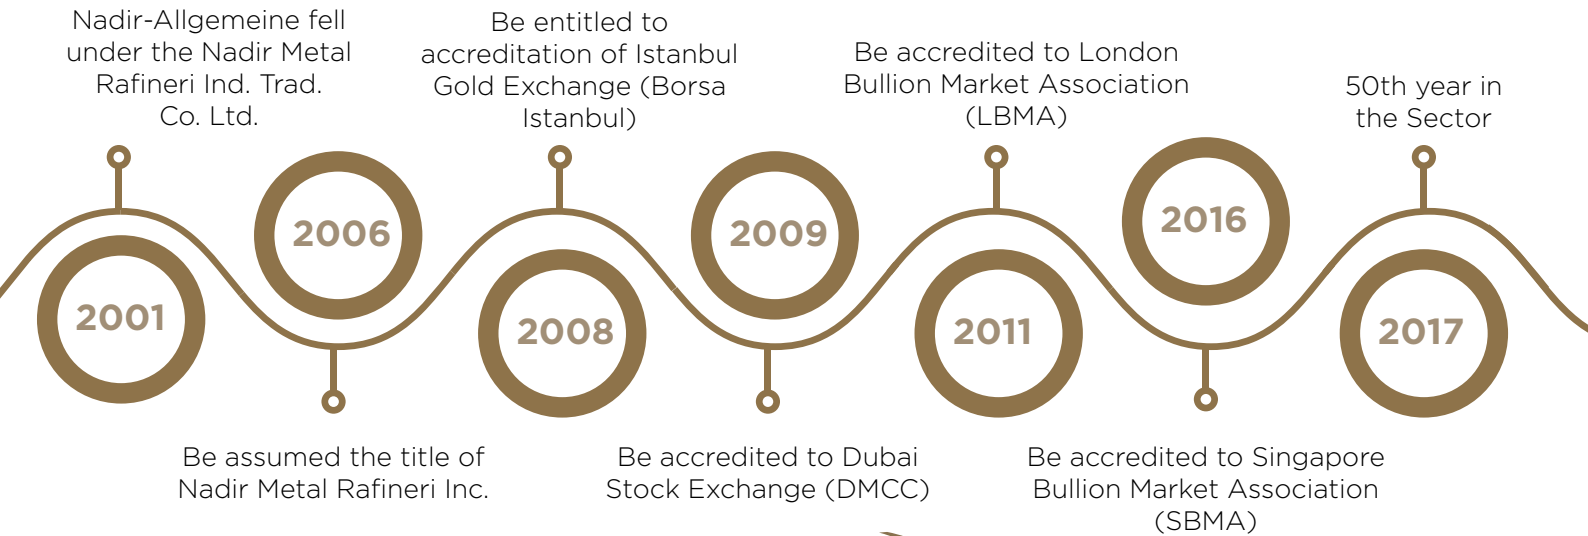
Nadir-Allgemeine fell under the Nadir Metal Rafineri Ind. Trad. Co. Ltd.

2001

2006

Be assumed the title of Nadir Metal Rafineri Inc.

Be entitled to accreditation of Istanbul Gold Exchange (Borsa Istanbul)

2008

2009

Be accredited to Dubai Stock Exchange (DMCC)

Be accredited to London Bullion Market Association (LBMA)

2011

2016

Be accredited to Singapore Bullion Market Association (SBMA)

50th year in the Sector

2017